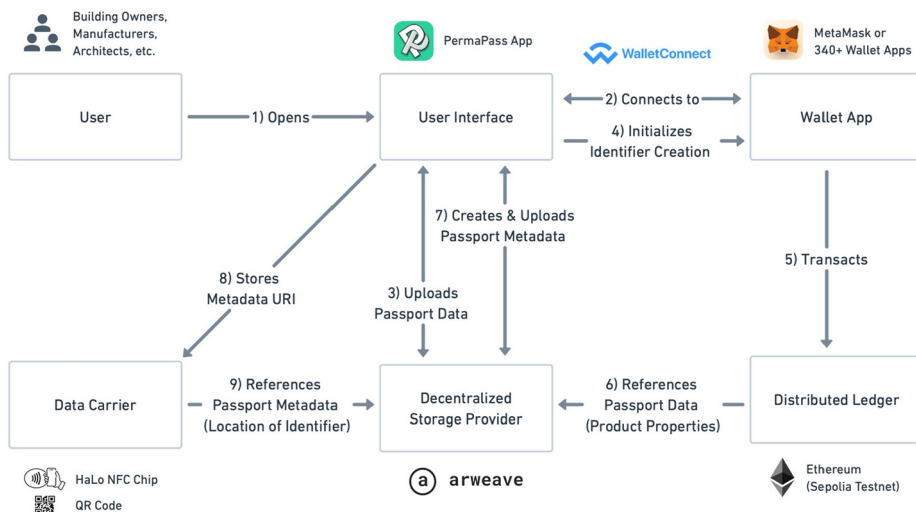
Building Owners, Manufacturers, Architects, etc.

PermaPass App

WalletConnect

MetaMask or 340+ Wallet Apps

User

1) Opens

User Interface

2) Connects to

4) Initializes Identifier Creation

Wallet App

7) Creates & Uploads Passport Metadata

8) Stores Metadata URI

3) Uploads Passport Data

5) Transacts

Data Carrier

9) References Passport Metadata (Location of Identifier)

Decentralized Storage Provider

6) References Passport Data (Product Properties)

Distributed Ledger

HaLo NFC Chip

QR Code

arweave

Ethereum (Sepolia Testnet)